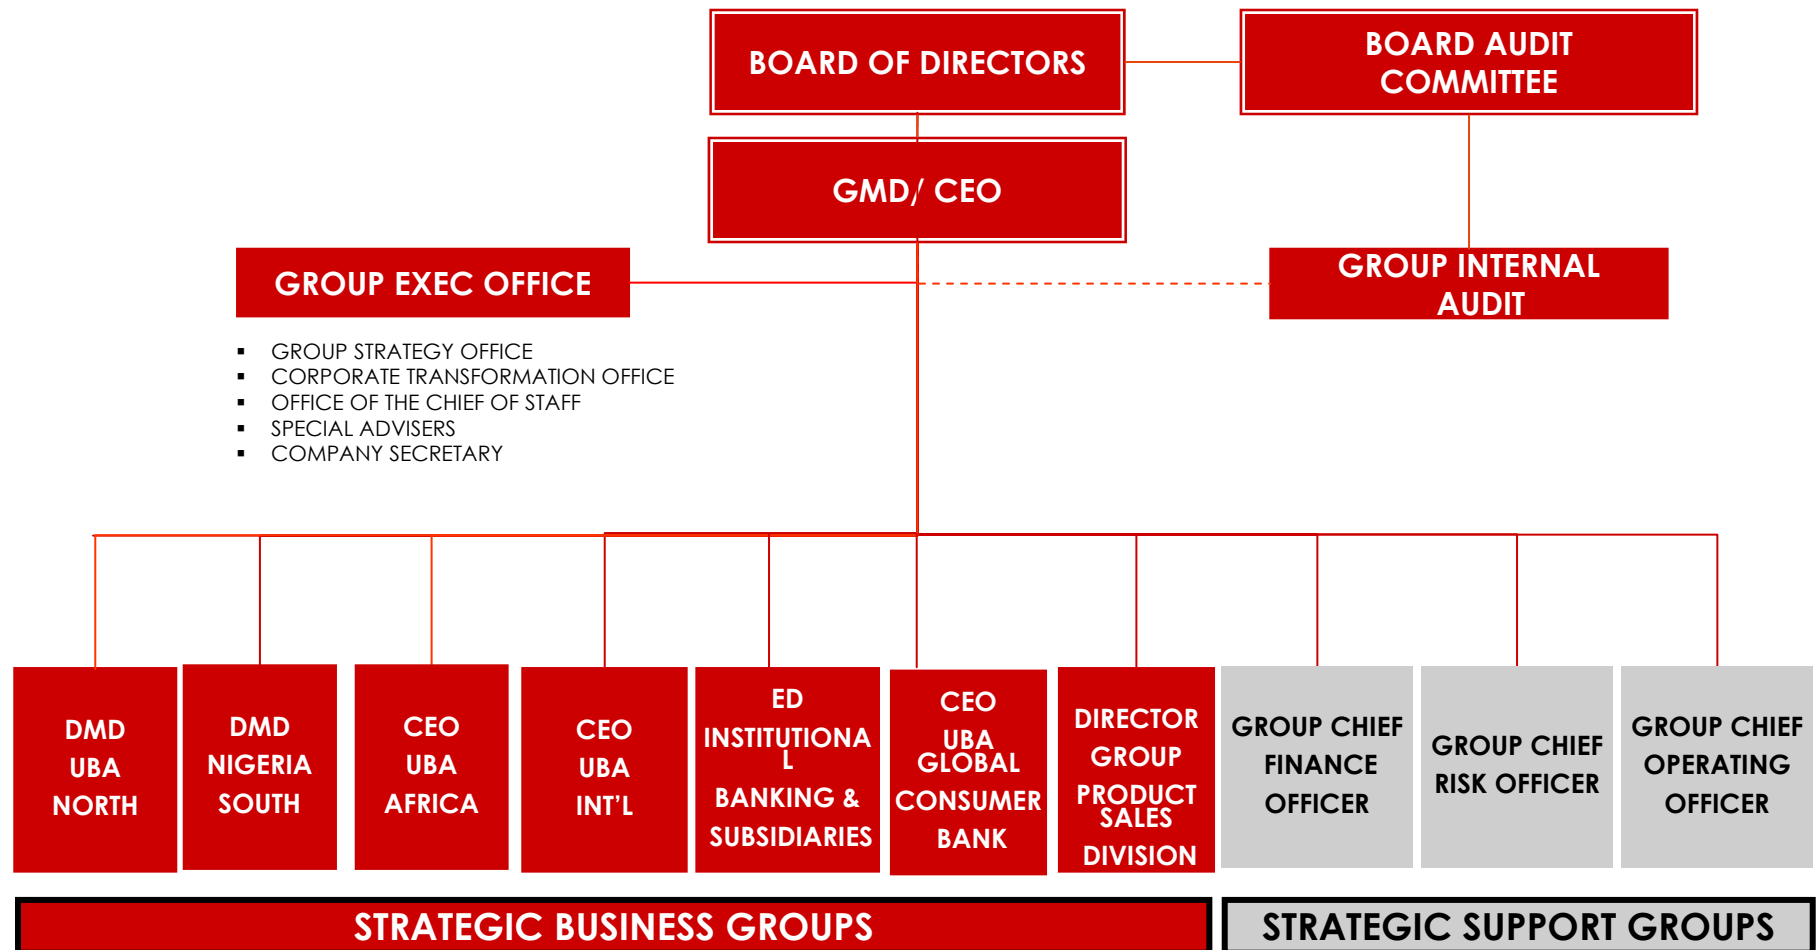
BOARD OF DIRECTORS

BOARD AUDIT COMMITTEE

GMD/ CEO

GROUP EXEC OFFICE

GROUP INTERNAL AUDIT

- GROUP STRATEGY OFFICE
- CORPORATE TRANSFORMATION OFFICE
- OFFICE OF THE CHIEF OF STAFF
- SPECIAL ADVISERS
- COMPANY SECRETARY

DMD UBA NORTH

DMD NIGERIA SOUTH

CEO UBA AFRICA

CEO UBA INT'L

ED INSTITUTIONAL BANKING & SUBSIDIARIES

CEO UBA GLOBAL CONSUMER BANK

DIRECTOR GROUP PRODUCT SALES DIVISION

GROUP CHIEF FINANCE OFFICER

GROUP CHIEF RISK OFFICER

GROUP CHIEF OPERATING OFFICER

STRATEGIC BUSINESS GROUPS

STRATEGIC SUPPORT GROUPS